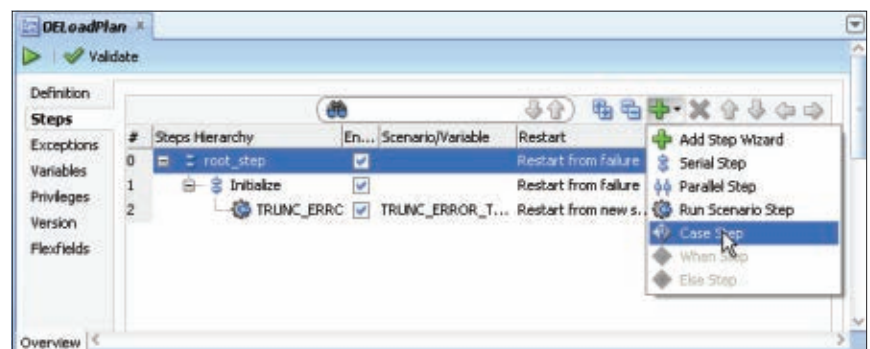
OELoadPlan ×

Validate

Definition
Steps
Exceptions
Variables
Privileges
Version
Flexfields

| # | Steps Hierarchy | En... | Scenario/Variable | Restart |
|---|---|---|---|---|
| 0 | root_step | ☑ | | Restart from failure |
| 1 | Initialize | ☑ | | Restart from failure |
| 2 | TRUNC_ERRC | ☑ | TRUNC_ERROR_T... | Restart from new s... |

Add Step Wizard
Serial Step
Parallel Step
Run Scenario Step
Case Step
When Step
Else Step

Overview